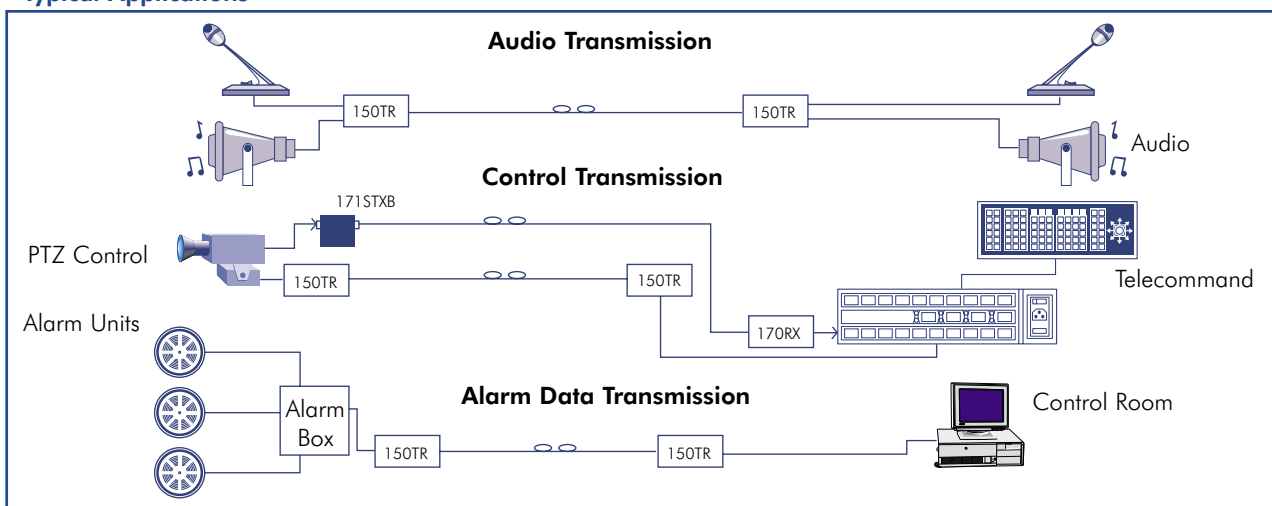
Typical Applications

Audio Transmission

150TR

150TR

Audio

Control Transmission

171STXB

PTZ Control

150TR

150TR

Telecommand

170RX

Alarm Units

Alarm Data Transmission

Alarm Box

150TR

150TR

Control Room